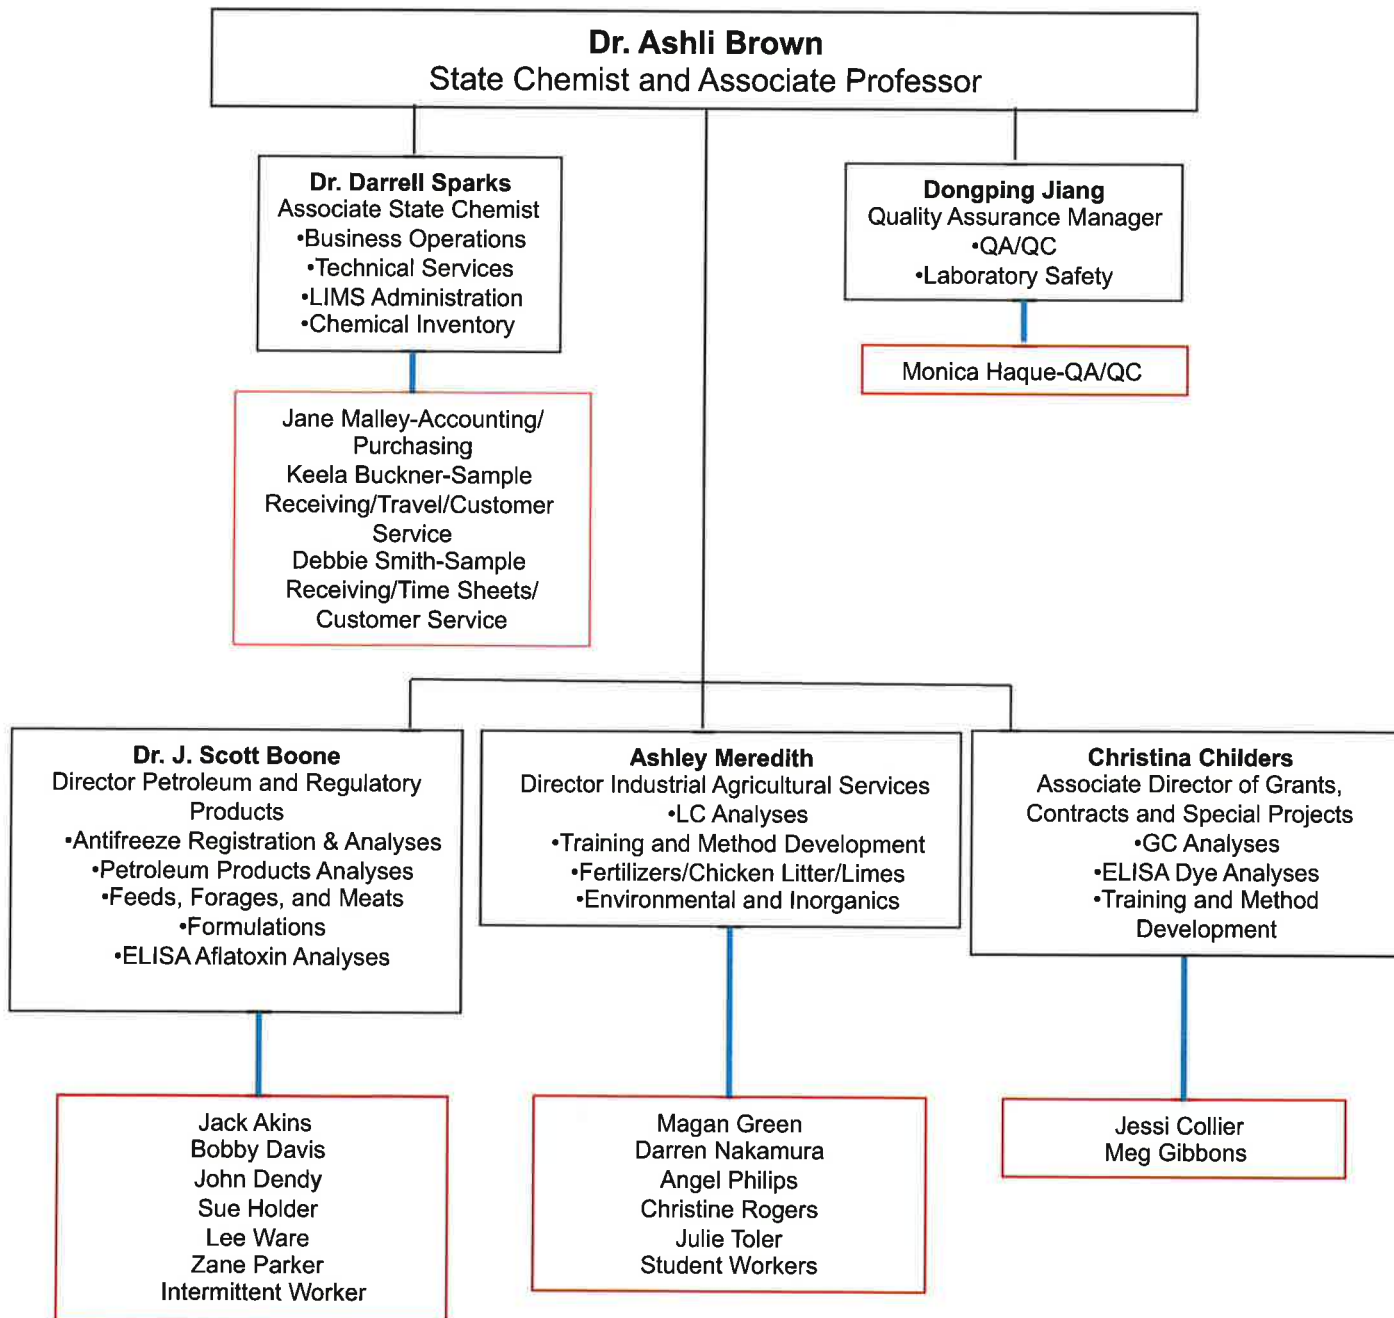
Dr. Ashli Brown
State Chemist and Associate Professor

Dr. Darrell Sparks
Associate State Chemist
•Business Operations
•Technical Services
•LIMS Administration
•Chemical Inventory

Jane Malley-Accounting/Purchasing
Keela Buckner-Sample Receiving/Travel/Customer Service
Debbie Smith-Sample Receiving/Time Sheets/Customer Service

Dongping Jiang
Quality Assurance Manager
•QA/QC
•Laboratory Safety

Monica Haque-QA/QC

Dr. J. Scott Boone
Director Petroleum and Regulatory Products
•Antifreeze Registration & Analyses
•Petroleum Products Analyses
•Feeds, Forages, and Meats
•Formulations
•ELISA Aflatoxin Analyses

Jack Akins
Bobby Davis
John Dendy
Sue Holder
Lee Ware
Zane Parker
Intermittent Worker

Ashley Meredith
Director Industrial Agricultural Services
•LC Analyses
•Training and Method Development
•Fertilizers/Chicken Litter/Limes
•Environmental and Inorganics

Magan Green
Darren Nakamura
Angel Philips
Christine Rogers
Julie Toler
Student Workers

Christina Childers
Associate Director of Grants, Contracts and Special Projects
•GC Analyses
•ELISA Dye Analyses
•Training and Method Development

Jessi Collier
Meg Gibbons